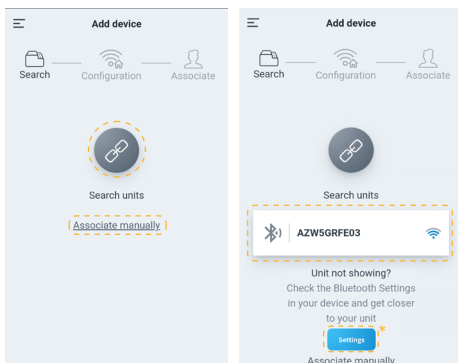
Add device

Search Configuration Associate

Search units

Associate manually

Add device

Search Configuration Associate

Search units

AZW5GRFE03

Unit not showing?
Check the Bluetooth Settings in your device and get closer to your unit

Settings

Associate manually